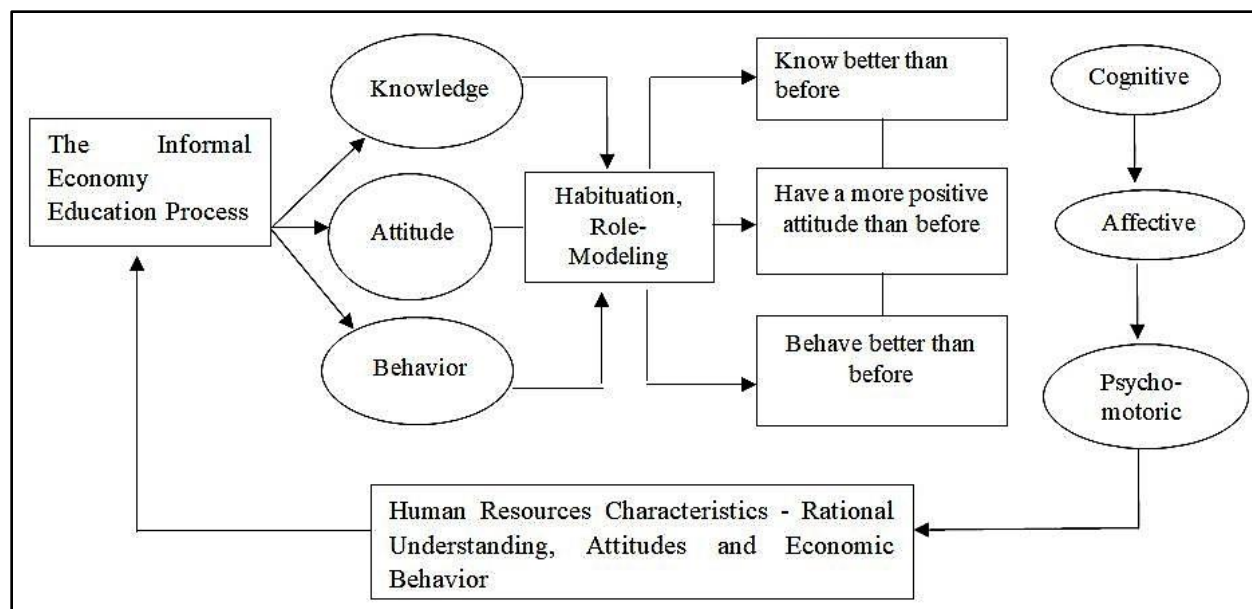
The Informal Economy Education Process

Knowledge

Attitude

Behavior

Habituation, Role-Modeling

Know better than before

Have a more positive attitude than before

Behave better than before

Cognitive

Affective

Psycho-motoric

Human Resources Characteristics - Rational Understanding, Attitudes and Economic Behavior